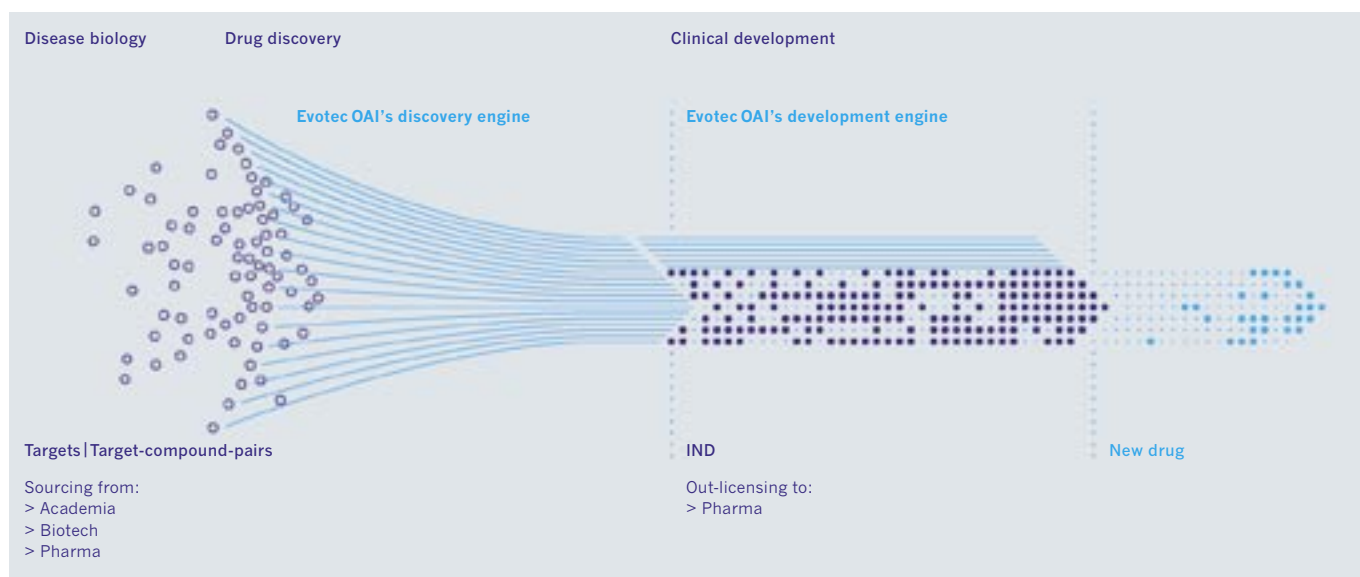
Disease biology

Drug discovery

Clinical development

Evotec OAI's discovery engine

Evotec OAI's development engine

Targets | Target-compound-pairs

Sourcing from:
> Academia
> Biotech
> Pharma

IND

Out-licensing to:
> Pharma

New drug